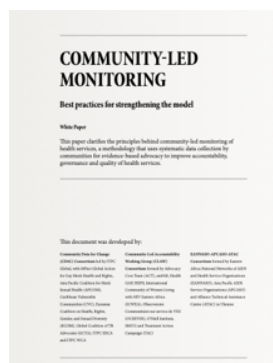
COMMUNITY-LED MONITORING

Best practices for strengthening the model

White Paper

This paper clarifies the principles behind community-led monitoring of health services, a methodology that uses systematic data collection by communities for evidence-based advocacy to improve accountability, governance and quality of health services.

This document was developed by:

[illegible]

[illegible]

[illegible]